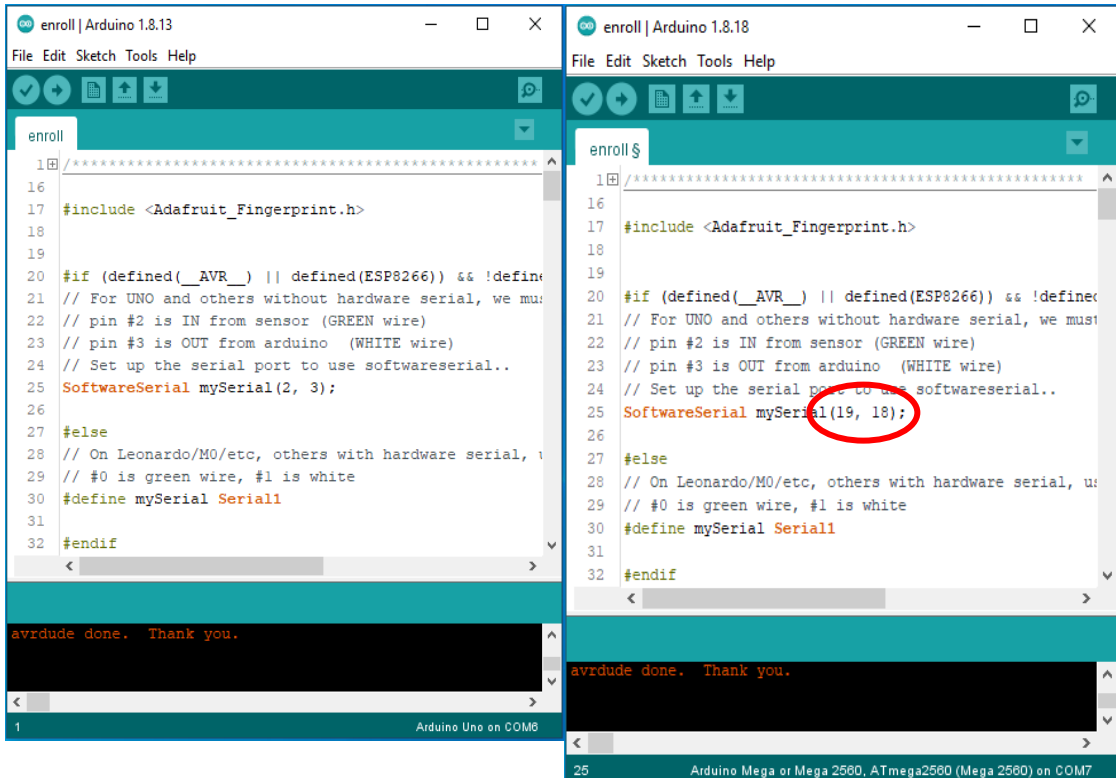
enroll | Arduino 1.8.13

File Edit Sketch Tools Help

enroll

1 /*****************************************************

16

17 #include <Adafruit_Fingerprint.h>

18

19

20 #if (defined(__AVR__) || defined(ESP8266)) && !define

21 // For UNO and others without hardware serial, we mus

22 // pin #2 is IN from sensor (GREEN wire)

23 // pin #3 is OUT from arduino (WHITE wire)

24 // Set up the serial port to use softwareserial..

25 SoftwareSerial mySerial(2, 3);

26

27 #else

28 // On Leonardo/M0/etc, others with hardware serial, u

29 // #0 is green wire, #1 is white

30 #define mySerial Serial1

31

32 #endif

avrdude done. Thank you.

1

Arduino Uno on COM6

enroll | Arduino 1.8.18

File Edit Sketch Tools Help

enroll §

1 /**************************************************

16

17 #include <Adafruit_Fingerprint.h>

18

19

20 #if (defined(__AVR__) || defined(ESP8266)) && !defined

21 // For UNO and others without hardware serial, we must

22 // pin #2 is IN from sensor (GREEN wire)

23 // pin #3 is OUT from arduino (WHITE wire)

24 // Set up the serial port to use softwareserial..

25 SoftwareSerial mySerial(19, 18);

26

27 #else

28 // On Leonardo/M0/etc, others with hardware serial, us

29 // #0 is green wire, #1 is white

30 #define mySerial Serial1

31

32 #endif

avrdude done. Thank you.

25

Arduino Mega or Mega 2560, ATmega2560 (Mega 2560) on COM7